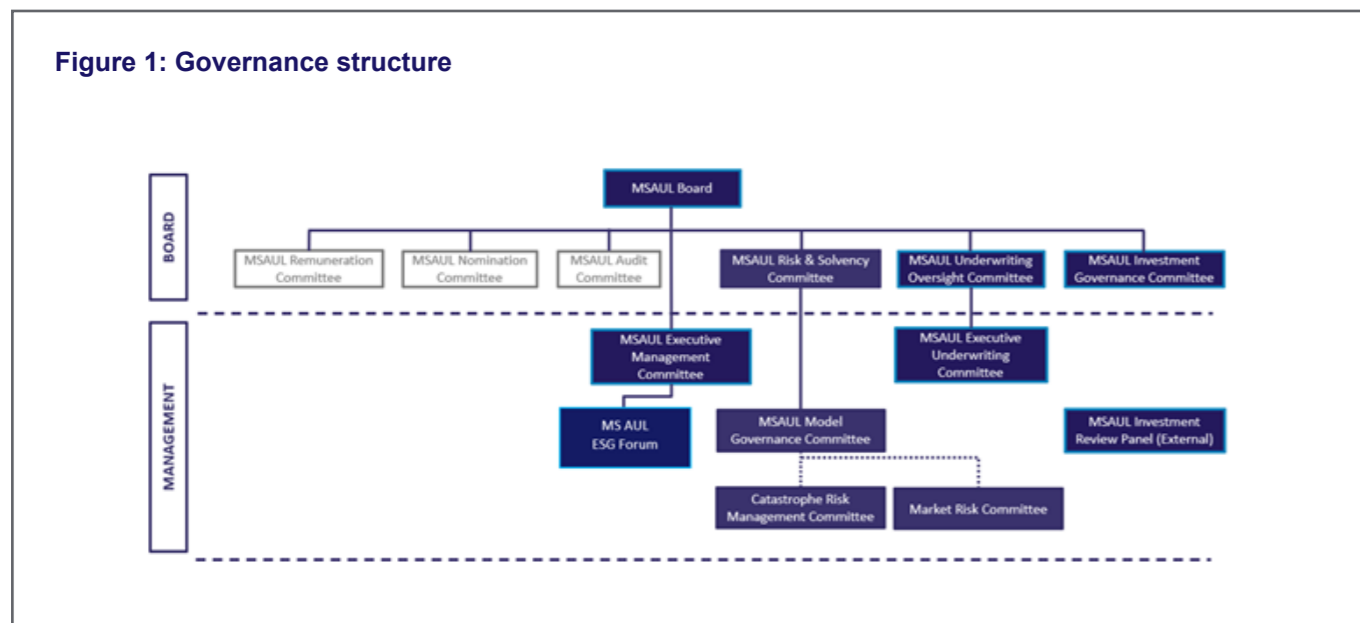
Figure 1: Governance structure

BOARD

MANAGEMENT

MSAUL Board

MSAUL Remuneration Committee

MSAUL Nomination Committee

MSAUL Audit Committee

MSAUL Risk & Solvency Committee

MSAUL Underwriting Oversight Committee

MSAUL Investment Governance Committee

MSAUL Executive Management Committee

MSAUL Executive Underwriting Committee

MS AUL ESG Forum

MSAUL Model Governance Committee

MSAUL Investment Review Panel (External)

Catastrophe Risk Management Committee

Market Risk Committee